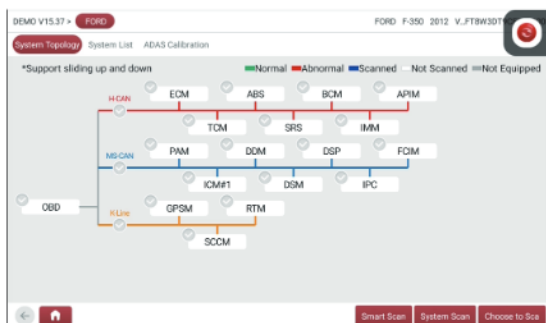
DEMO V15.37 > FORD

FORD F-350 2012 V_FT8W3DT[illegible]

System Topology System List ADAS Calibration

*Support sliding up and down

Normal Abnormal Scanned Not Scanned Not Equipped

H-CAN

ECM ABS BCM APIM

TCM SRS IMM

MS-CAN

PAM DDM DSP FCIM

ICM#1 DSM IPC

OBD

K-Line

GPSM RTM

SCCM

Smart Scan System Scan Choose to Sca